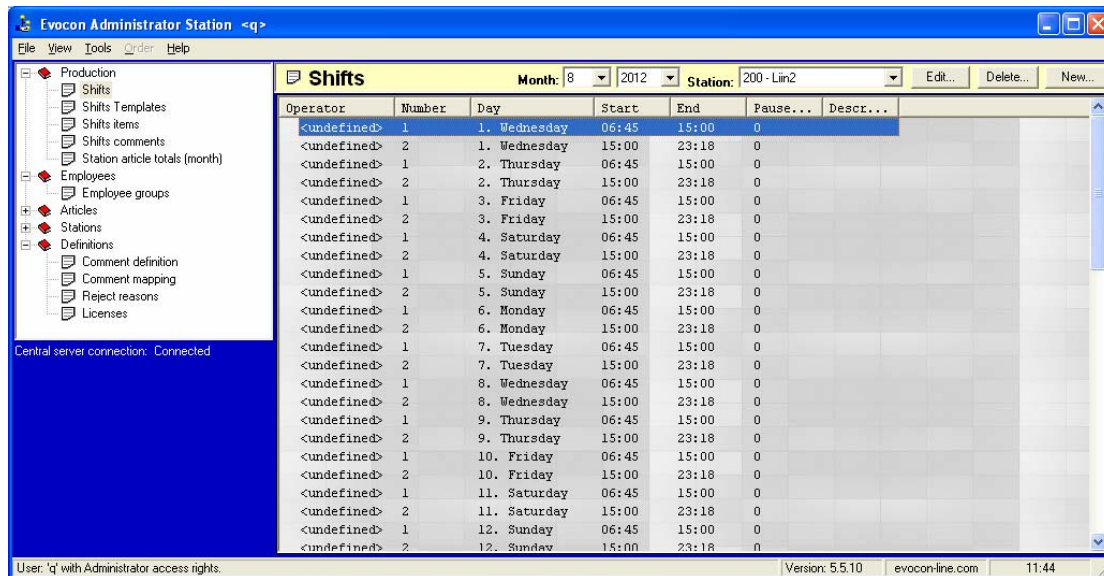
Evocon Administrator Station <q>

File View Tools Order Help

Production
Shifts
Shifts Templates
Shifts items
Shifts comments
Station article totals (month)
Employees
Employee groups
Articles
Stations
Definitions
Comment definition
Comment mapping
Reject reasons
Licenses

Central server connection: Connected

Shifts Month: 8 2012 Station: 200 - Liin2 Edit... Delete... New...

| Operator | Number | Day | Start | End | Pause... | Descr... |
|---|---|---|---|---|---|---|
| <undefined> | 1 | 1. Wednesday | 06:45 | 15:00 | 0 | |
| <undefined> | 2 | 1. Wednesday | 15:00 | 23:18 | 0 | |
| <undefined> | 1 | 2. Thursday | 06:45 | 15:00 | 0 | |
| <undefined> | 2 | 2. Thursday | 15:00 | 23:18 | 0 | |
| <undefined> | 1 | 3. Friday | 06:45 | 15:00 | 0 | |
| <undefined> | 2 | 3. Friday | 15:00 | 23:18 | 0 | |
| <undefined> | 1 | 4. Saturday | 06:45 | 15:00 | 0 | |
| <undefined> | 2 | 4. Saturday | 15:00 | 23:18 | 0 | |
| <undefined> | 1 | 5. Sunday | 06:45 | 15:00 | 0 | |
| <undefined> | 2 | 5. Sunday | 15:00 | 23:18 | 0 | |
| <undefined> | 1 | 6. Monday | 06:45 | 15:00 | 0 | |
| <undefined> | 2 | 6. Monday | 15:00 | 23:18 | 0 | |
| <undefined> | 1 | 7. Tuesday | 06:45 | 15:00 | 0 | |
| <undefined> | 2 | 7. Tuesday | 15:00 | 23:18 | 0 | |
| <undefined> | 1 | 8. Wednesday | 06:45 | 15:00 | 0 | |
| <undefined> | 2 | 8. Wednesday | 15:00 | 23:18 | 0 | |
| <undefined> | 1 | 9. Thursday | 06:45 | 15:00 | 0 | |
| <undefined> | 2 | 9. Thursday | 15:00 | 23:18 | 0 | |
| <undefined> | 1 | 10. Friday | 06:45 | 15:00 | 0 | |
| <undefined> | 2 | 10. Friday | 15:00 | 23:18 | 0 | |
| <undefined> | 1 | 11. Saturday | 06:45 | 15:00 | 0 | |
| <undefined> | 2 | 11. Saturday | 15:00 | 23:18 | 0 | |
| <undefined> | 1 | 12. Sunday | 06:45 | 15:00 | 0 | |
| <undefined> | 2 | 12. Sunday | 15:00 | 23:18 | 0 | |

User: 'q' with Administrator access rights. Version: 5.5.10 evocon-line.com 11:44